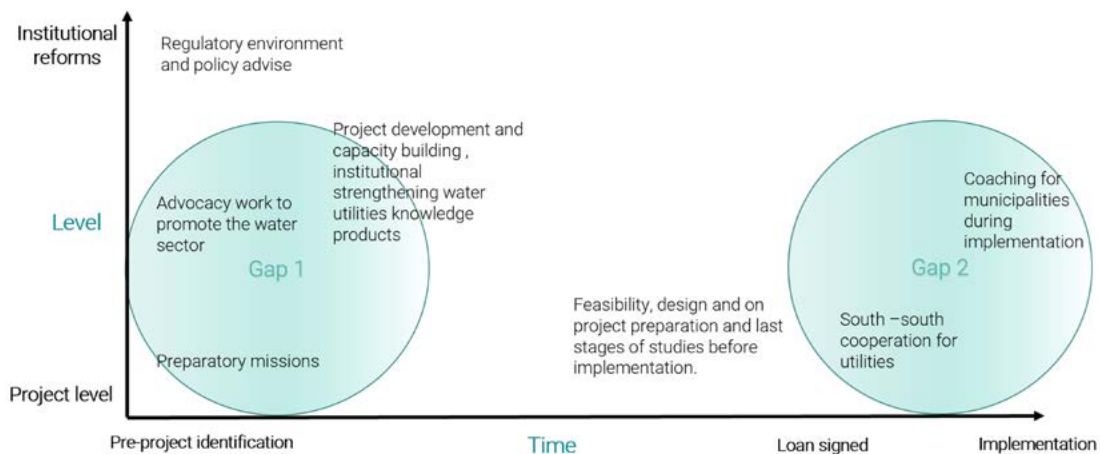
Institutional reforms

Regulatory environment and policy advise

Project development and capacity building , institutional strengthening water utilities knowledge products

Level

Advocacy work to promote the water sector

Gap 1

Coaching for municipalities during implementation

Gap 2

Feasibility, design and on project preparation and last stages of studies before implementation.

South –south cooperation for utilities

Preparatory missions

Project level

Pre-project identification

Time

Loan signed

Implementation